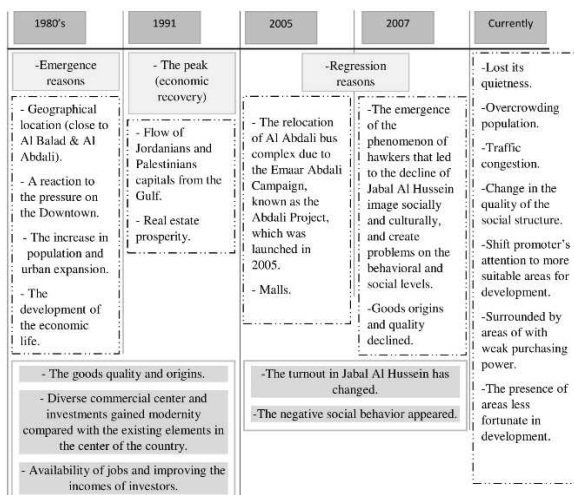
1980's

1991

2005

2007

Currently

-Emergence reasons

- The peak (economic recovery)

-Regression reasons

- Geographical location (close to Al Balad & Al Abdali).

- A reaction to the pressure on the Downtown.

- The increase in population and urban expansion.

- The development of the economic life.

- Flow of Jordanians and Palestinians capitals from the Gulf.

- Real estate prosperity.

- The relocation of Al Abdali bus complex due to the Emaar Abdali Campaign, known as the Abdali Project, which was launched in 2005.

- Malls.

-The emergence of the phenomenon of hawkers that led to the decline of Jabal Al Hussein image socially and culturally, and create problems on the behavioral and social levels.

-Goods origins and quality declined.

-Lost its quietness.

-Overcrowding population.

-Traffic congestion.

-Change in the quality of the social structure.

-Shift promoter's attention to more suitable areas for development.

-Surrounded by areas of with weak purchasing power.

-The presence of areas less fortunate in development.

- The goods quality and origins.

- Diverse commercial center and investments gained modernity compared with the existing elements in the center of the country.

- Availability of jobs and improving the incomes of investors.

-The turnout in Jabal Al Hussein has changed.

-The negative social behavior appeared.